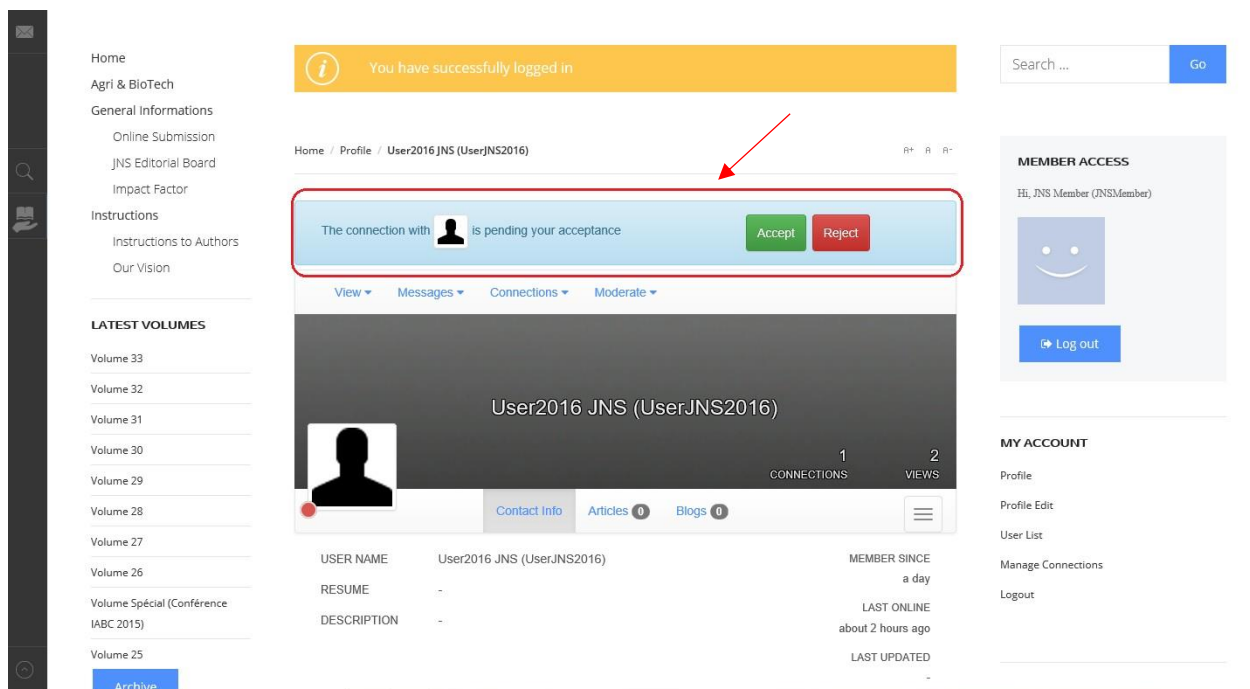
Home
Agri & BioTech
General Informations
Online Submission
JNS Editorial Board
Impact Factor
Instructions
Instructions to Authors
Our Vision

LATEST VOLUMES
Volume 33
Volume 32
Volume 31
Volume 30
Volume 29
Volume 28
Volume 27
Volume 26
Volume Spécial (Conférence IABC 2015)
Volume 25
Archive

You have successfully logged in

Home / Profile / User2016 JNS (UserJNS2016)

A+ A A-

The connection with is pending your acceptance

Accept Reject

View ▾ Messages ▾ Connections ▾ Moderate ▾

User2016 JNS (UserJNS2016)

1 CONNECTIONS
2 VIEWS

Contact Info Articles 0 Blogs 0

| USER NAME | User2016 JNS (UserJNS2016) |
|---|---|
| RESUME | - |
| DESCRIPTION | - |

MEMBER SINCE
a day
LAST ONLINE
about 2 hours ago
LAST UPDATED
-

Search ... Go

MEMBER ACCESS
Hi, JNS Member (JNSMember)

Log out

MY ACCOUNT
Profile
Profile Edit
User List
Manage Connections
Logout